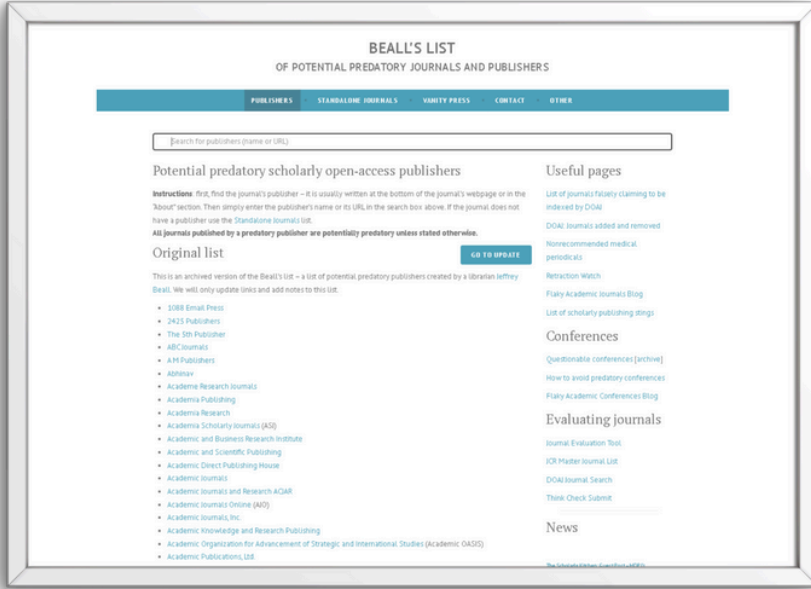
BEALL'S LIST
OF POTENTIAL PREDATORY JOURNALS AND PUBLISHERS

PUBLISHERS STANDALONE JOURNALS VANITY PRESS CONTACT OTHER

Search for publishers (name or URL)

Potential predatory scholarly open-access publishers

Instructions: first, find the journal's publisher – it is usually written at the bottom of the journal's webpage or in the "About" section. Then simply enter the publisher's name or its URL in the search box above. If the journal does not have a publisher use the Standalone Journals list.
All journals published by a predatory publisher are potentially predatory unless stated otherwise.

Original list

GO TO UPDATE

This is an archived version of the Beall's list – a list of potential predatory publishers created by a librarian Jeffrey Beall. We will only update links and add notes to this list.

- 1088 Email Press
- 2425 Publishers
- The 5th Publisher
- ABC Journals
- A M Publishers
- Abhinav
- Academe Research Journals
- Academia Publishing
- Academia Research
- Academia Scholarly Journals (ASJ)
- Academic and Business Research Institute
- Academic and Scientific Publishing
- Academic Direct Publishing House
- Academic Journals
- Academic Journals and Research ACIAR
- Academic Journals Online (AJO)
- Academic Journals, Inc.
- Academic Knowledge and Research Publishing
- Academic Organization for Advancement of Strategic and International Studies (Academic OASIS)
- Academic Publications, Ltd.

Useful pages

List of journals falsely claiming to be indexed by DOAJ

DOAJ: Journals added and removed

Nonrecommended medical periodicals

Retraction Watch

Flaky Academic Journals Blog

List of scholarly publishing stings

Conferences

Questionable conferences [archive]

How to avoid predatory conferences

Flaky Academic Conferences Blog

Evaluating journals

Journal Evaluation Tool

ICR Master Journal List

DOAJ Journal Search

Think Check Submit

News

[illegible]